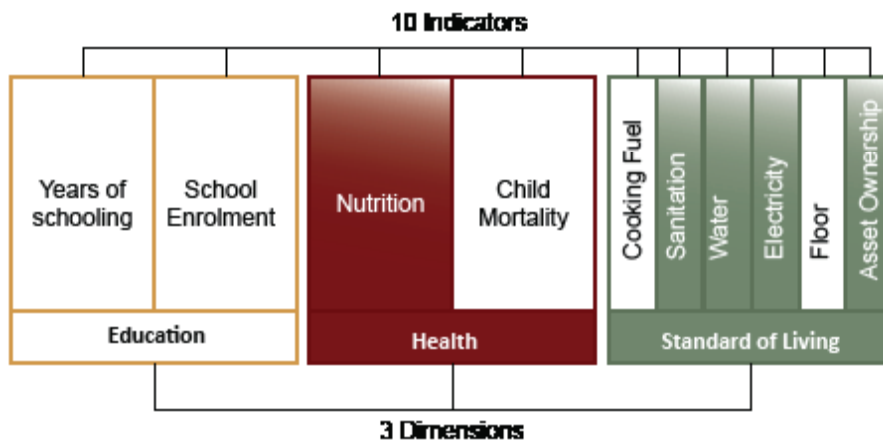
10 Indicators

Years of schooling

School Enrolment

Education

Nutrition

Child Mortality

Health

Cooking Fuel

Sanitation

Water

Electricity

Floor

Asset Ownership

Standard of Living

3 Dimensions